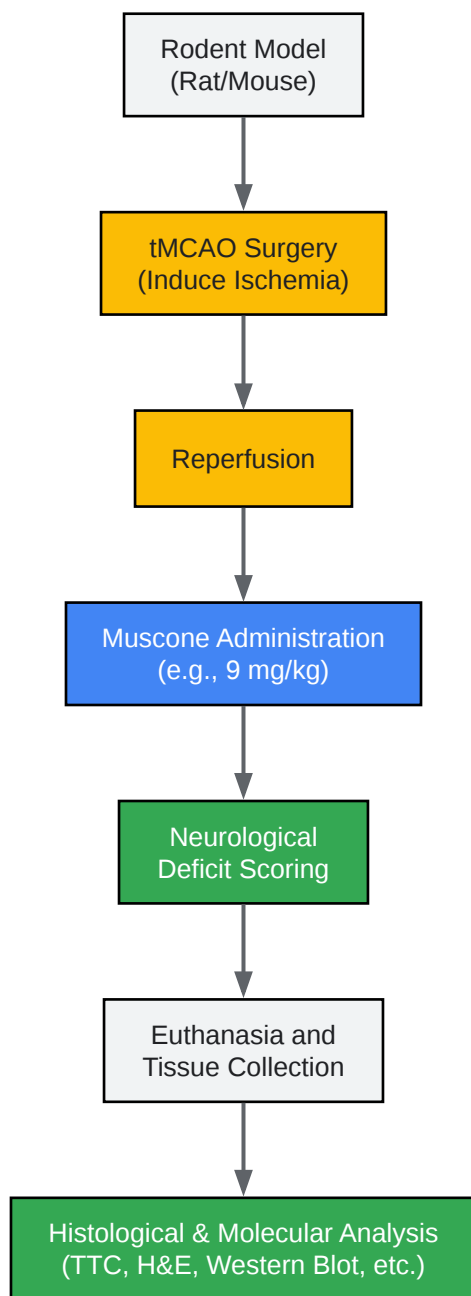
Rodent Model
(Rat/Mouse)

tMCAO Surgery
(Induce Ischemia)

Reperfusion

Muscone Administration
(e.g., 9 mg/kg)

Neurological
Deficit Scoring

Euthanasia and
Tissue Collection

Histological & Molecular Analysis
(TTC, H&E, Western Blot, etc.)